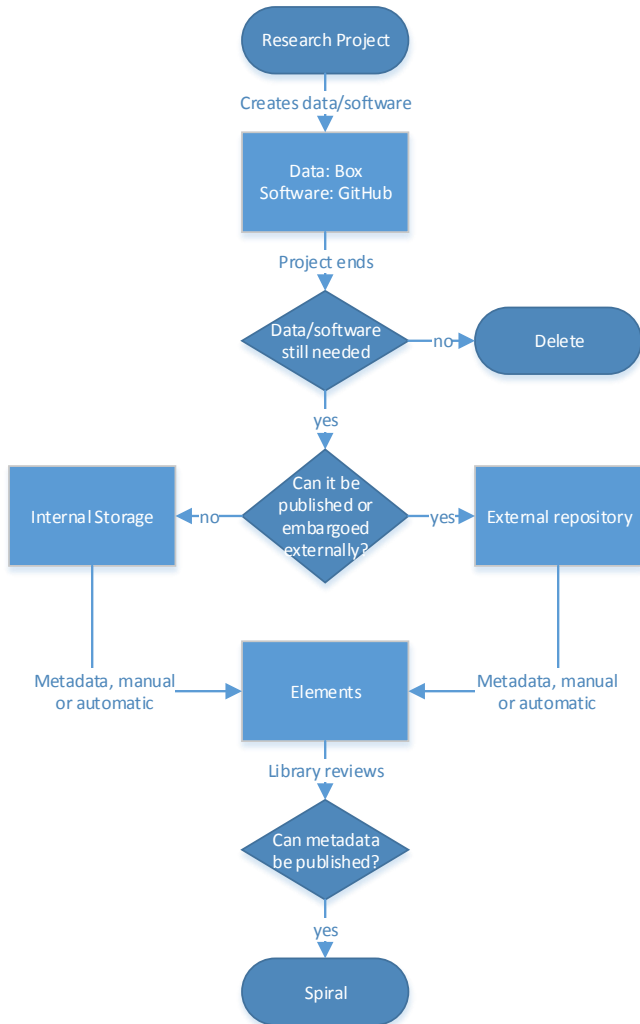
Research Project

Creates data/software

Data: Box
Software: GitHub

Project ends

Data/software still needed

no

Delete

yes

Internal Storage

no

Can it be published or embargoed externally?

yes

External repository

Metadata, manual or automatic

Elements

Metadata, manual or automatic

Library reviews

Can metadata be published?

yes

Spiral